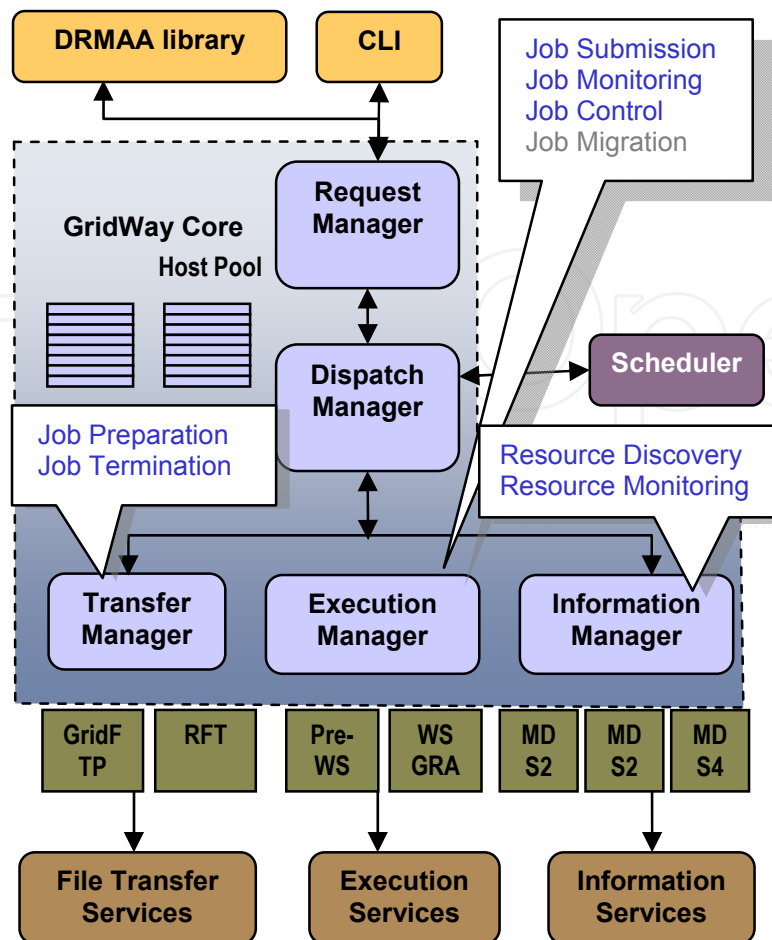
DRMAA library

CLI

Job Submission
Job Monitoring
Job Control
Job Migration

GridWay Core

Host Pool

Request Manager

Dispatch Manager

Scheduler

Job Preparation
Job Termination

Resource Discovery
Resource Monitoring

Transfer Manager

Execution Manager

Information Manager

GridF TP

RFT

Pre-WS

WS GRA

MD S2

MD S2

MD S4

File Transfer Services

Execution Services

Information Services